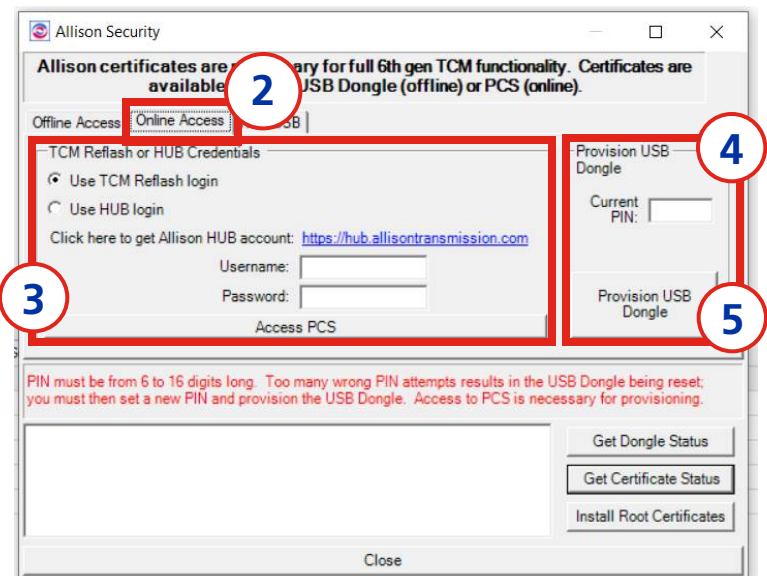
Allison Security

Allison certificates are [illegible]ary for full 6th gen TCM functionality. Certificates are available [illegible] USB Dongle (offline) or PCS (online).

2

Offline Access | Online Access | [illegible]SB

TCM Reflash or HUB Credentials

Use TCM Reflash login

Use HUB login

Click here to get Allison HUB account: https://hub.allisontransmission.com

Username:

Password:

Access PCS

3

Provision USB Dongle

4

Current PIN:

Provision USB Dongle

5

PIN must be from 6 to 16 digits long. Too many wrong PIN attempts results in the USB Dongle being reset; you must then set a new PIN and provision the USB Dongle. Access to PCS is necessary for provisioning.

Get Dongle Status

Get Certificate Status

Install Root Certificates

Close